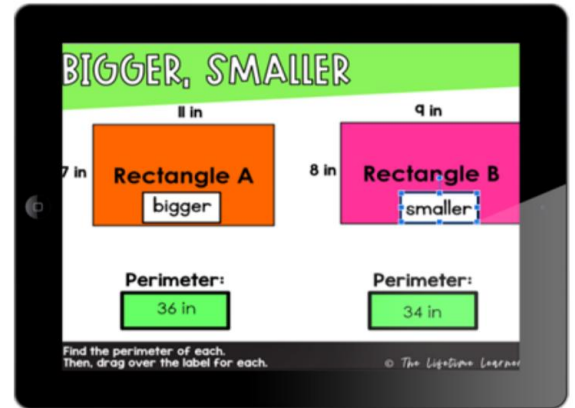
BIGGER, SMALLER

11 in

7 in

Rectangle A

bigger

9 in

8 in

Rectangle B

smaller

Perimeter:

36 in

Perimeter:

34 in

Find the perimeter of each.
Then, drag over the label for each.

© The Lifetime Learner